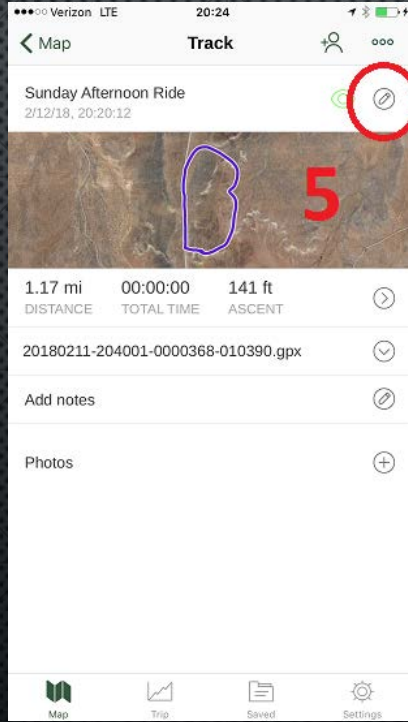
●●●○○ Verizon LTE 20:24

Map Track

Sunday Afternoon Ride
2/12/18, 20:20:12

5

1.17 mi
DISTANCE

00:00:00
TOTAL TIME

141 ft
ASCENT

20180211-204001-0000368-010390.gpx

Add notes

Photos

Map Trip Saved Settings